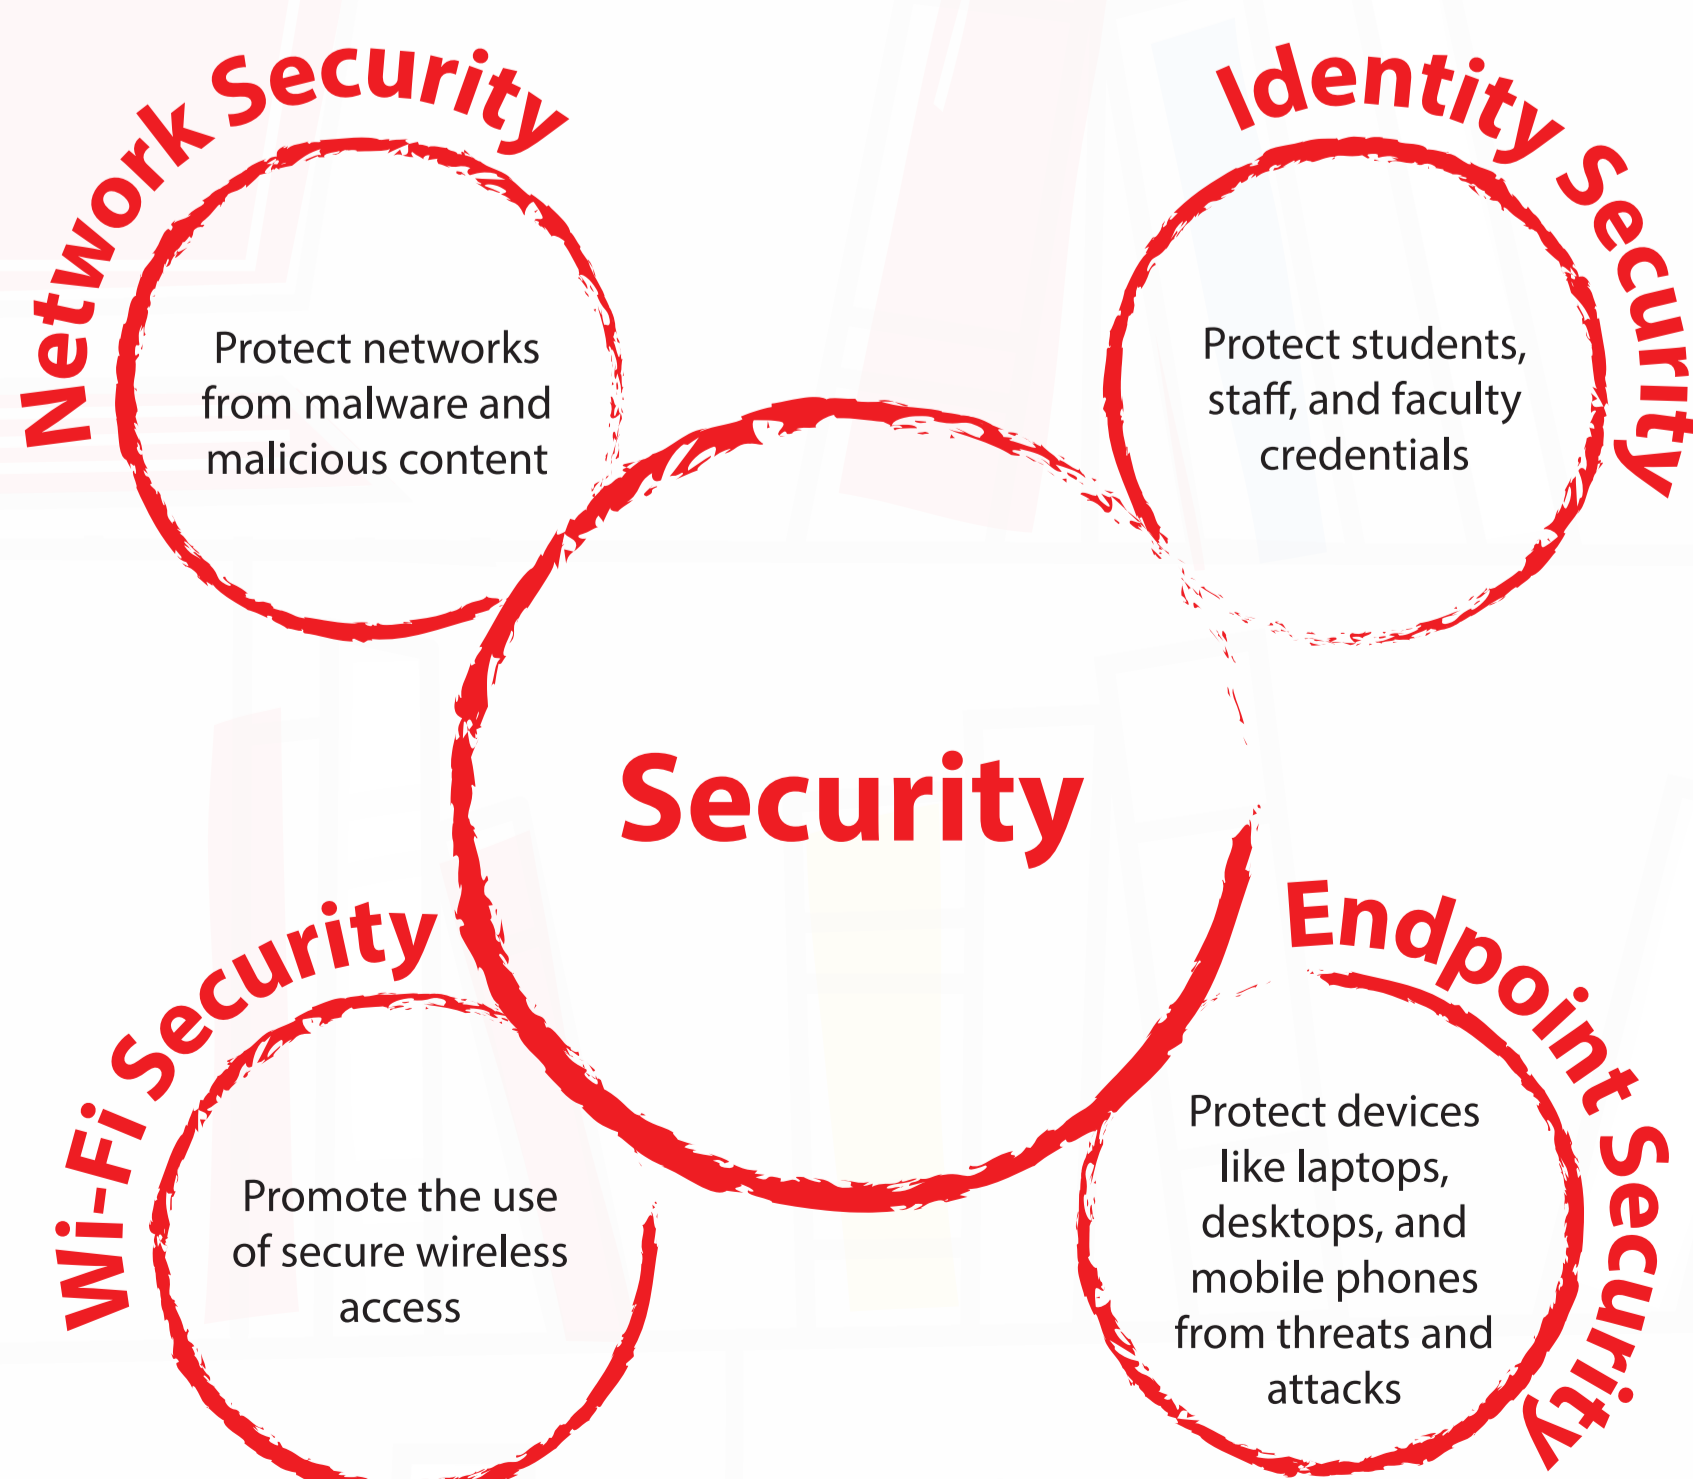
Network Security

Protect networks from malware and malicious content

Identity Security

Protect students, staff, and faculty credentials

Security

Wi-Fi Security

Promote the use of secure wireless access

Endpoint Security

Protect devices like laptops, desktops, and mobile phones from threats and attacks